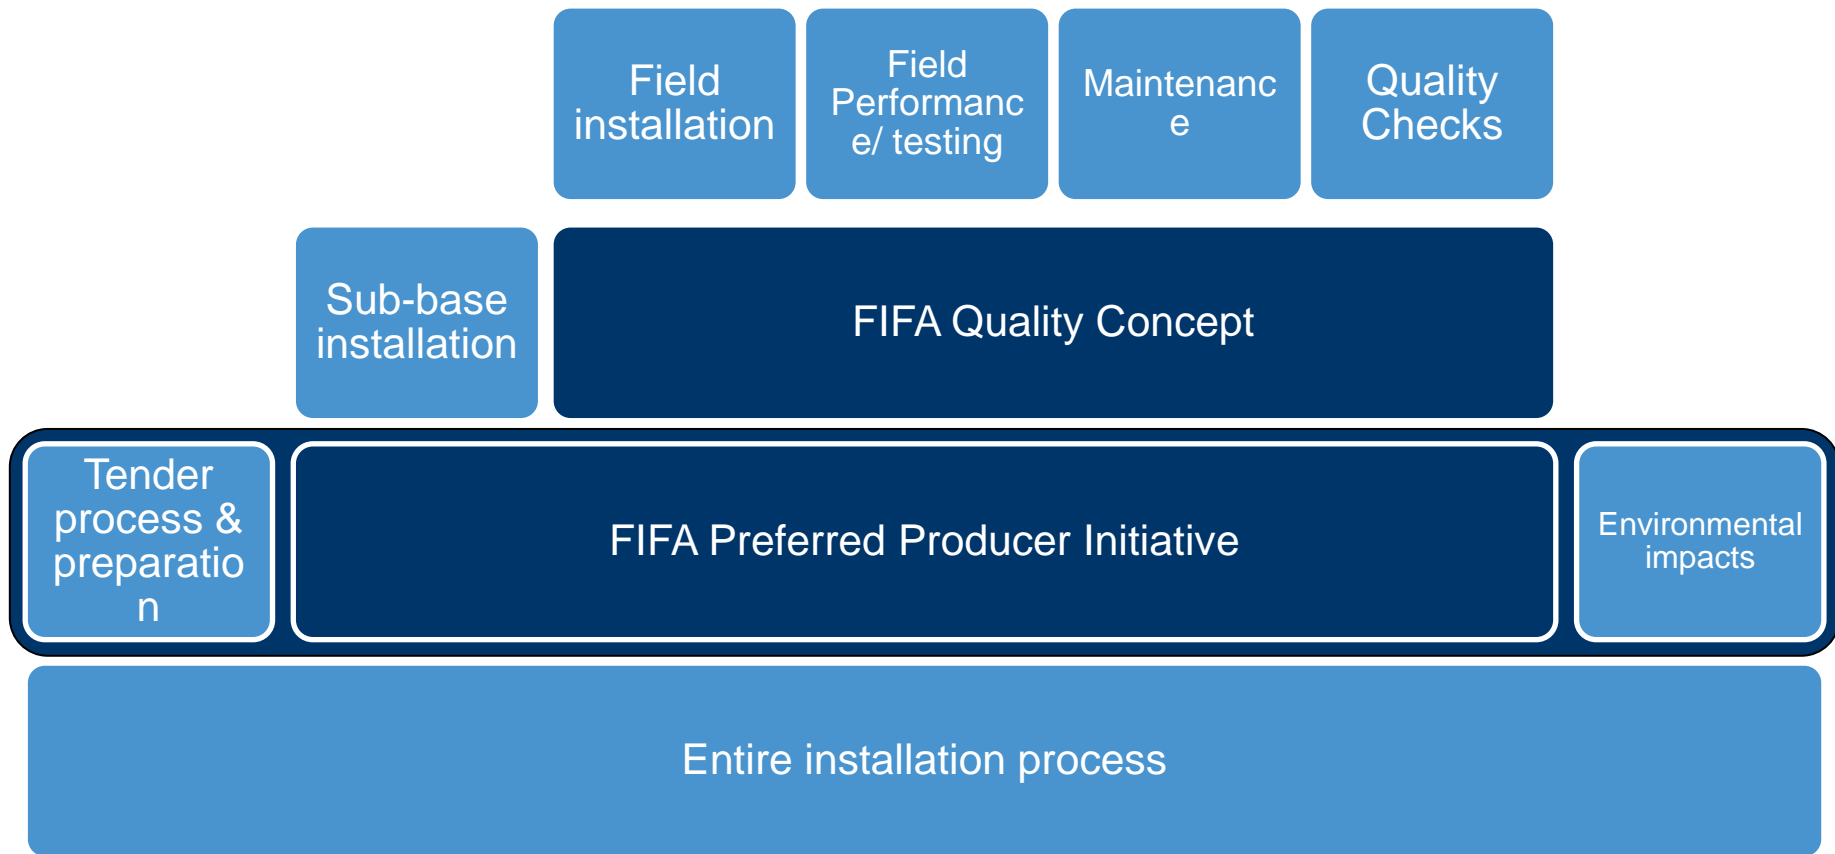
Field installation

Field Performance/ testing

Maintenance

Quality Checks

Sub-base installation

FIFA Quality Concept

Tender process & preparation

FIFA Preferred Producer Initiative

Environmental impacts

Entire installation process